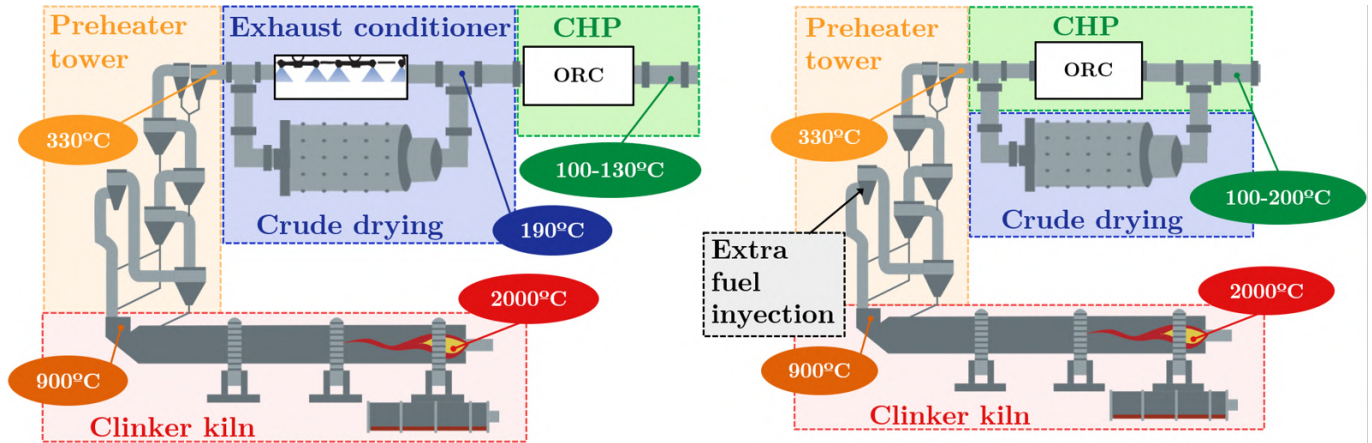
Preheater tower

Exhaust conditioner

CHP

ORC

330ºC

100-130ºC

Crude drying

190ºC

2000ºC

900ºC

Clinker kiln

Preheater tower

CHP

ORC

330ºC

100-200ºC

Crude drying

Extra fuel inyection

2000ºC

900ºC

Clinker kiln